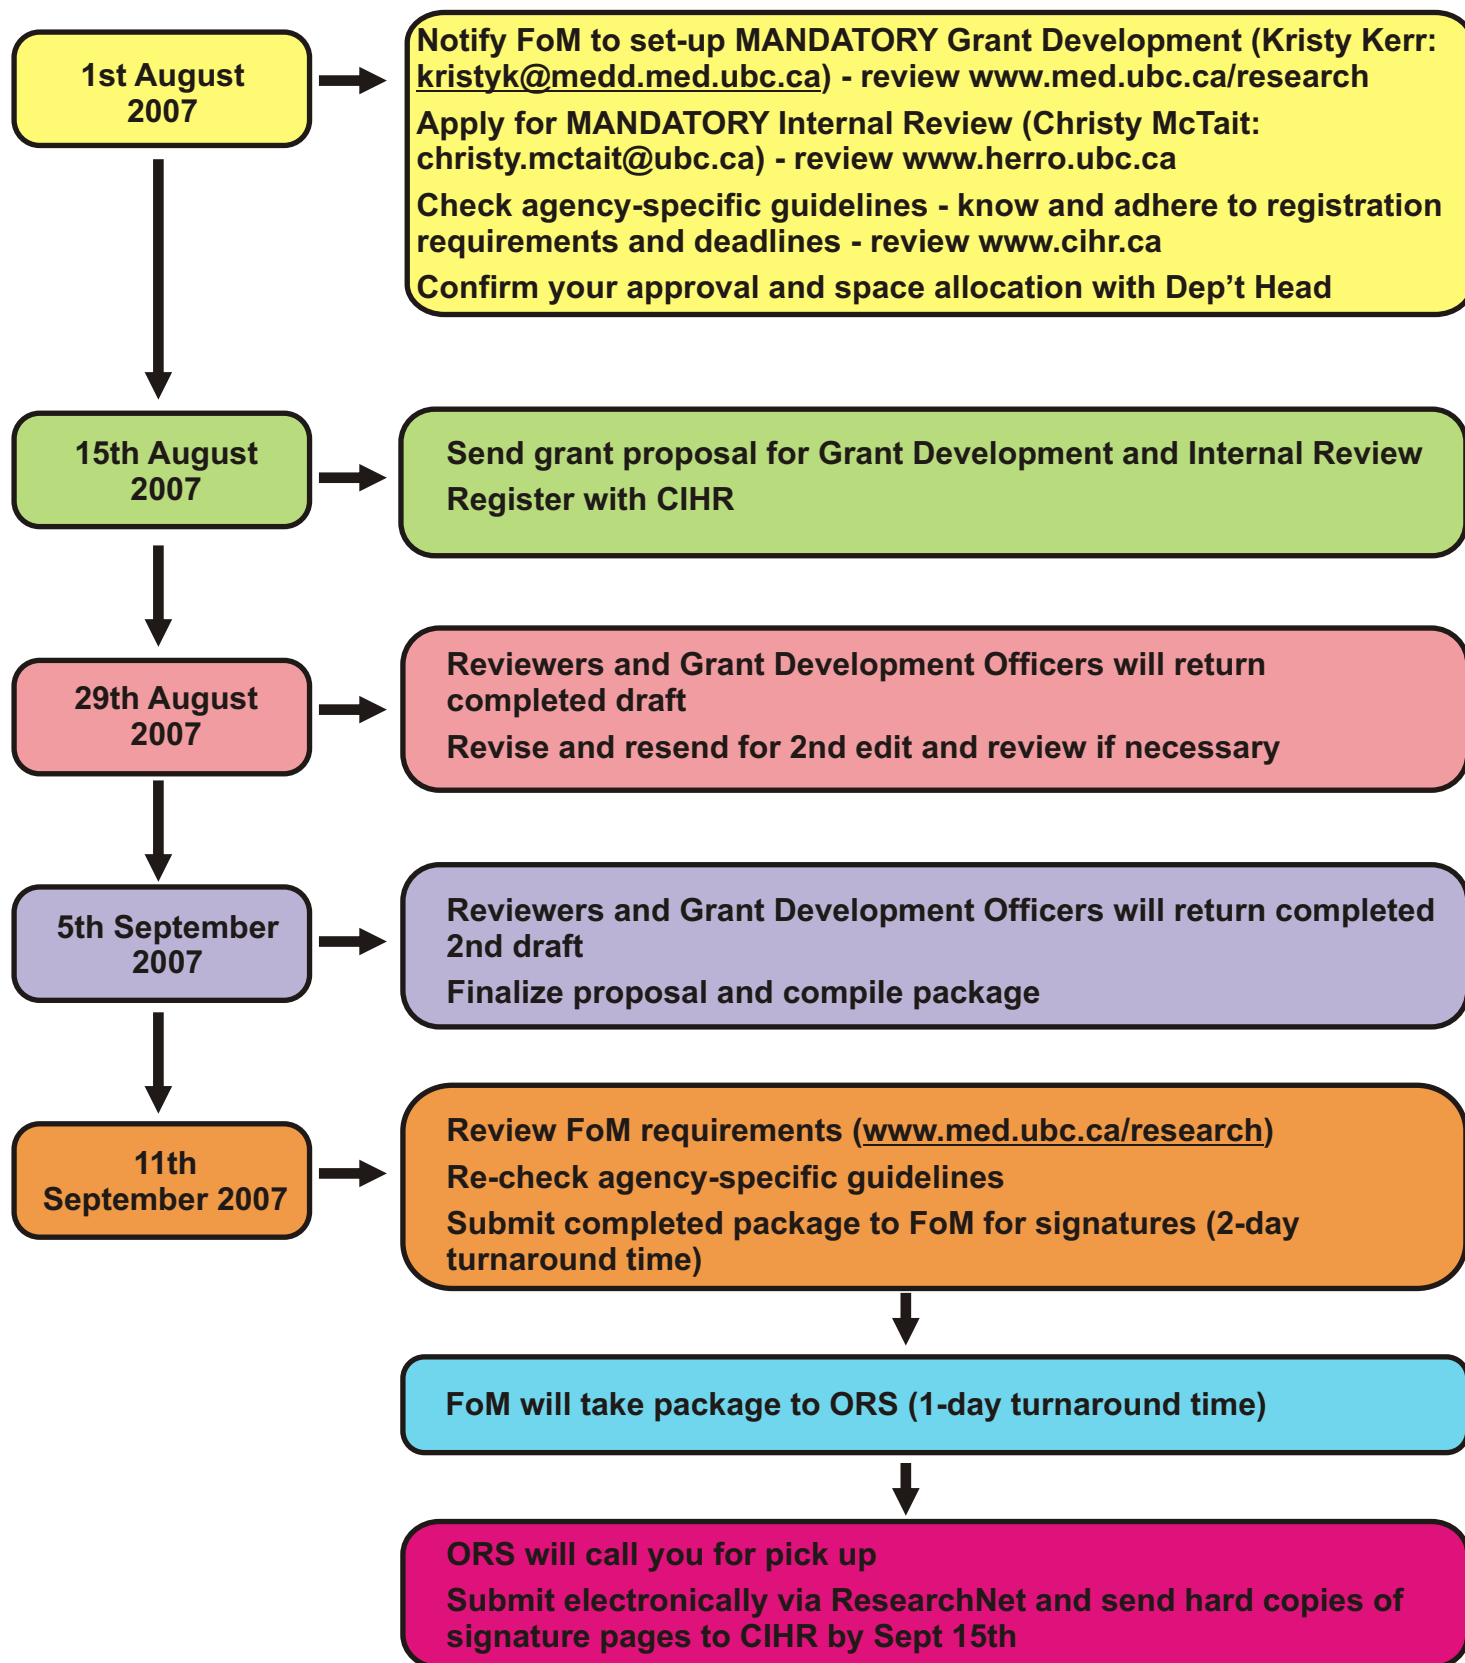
1st August 2007

Notify FoM to set-up MANDATORY Grant Development (Kristy Kerr: kristyk@medd.med.ubc.ca) - review www.med.ubc.ca/research

Apply for MANDATORY Internal Review (Christy McTait: christy.mctait@ubc.ca) - review www.herro.ubc.ca

Check agency-specific guidelines - know and adhere to registration requirements and deadlines - review www.cihr.ca

Confirm your approval and space allocation with Dep't Head

15th August 2007

Send grant proposal for Grant Development and Internal Review

Register with CIHR

29th August 2007

Reviewers and Grant Development Officers will return completed draft

Revise and resend for 2nd edit and review if necessary

5th September 2007

Reviewers and Grant Development Officers will return completed 2nd draft

Finalize proposal and compile package

11th September 2007

Review FoM requirements (www.med.ubc.ca/research)

Re-check agency-specific guidelines

Submit completed package to FoM for signatures (2-day turnaround time)

FoM will take package to ORS (1-day turnaround time)

ORS will call you for pick up

Submit electronically via ResearchNet and send hard copies of signature pages to CIHR by Sept 15th